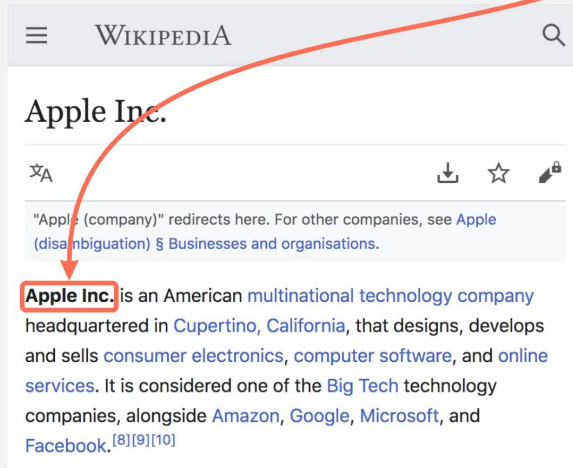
WIKIPEDIA

Apple Inc.

"Apple (company)" redirects here. For other companies, see Apple (disambiguation) § Businesses and organisations.

Apple Inc. is an American multinational technology company headquartered in Cupertino, California, that designs, develops and sells consumer electronics, computer software, and online services. It is considered one of the Big Tech technology companies, alongside Amazon, Google, Microsoft, and Facebook.$^{[8][9][10]}$